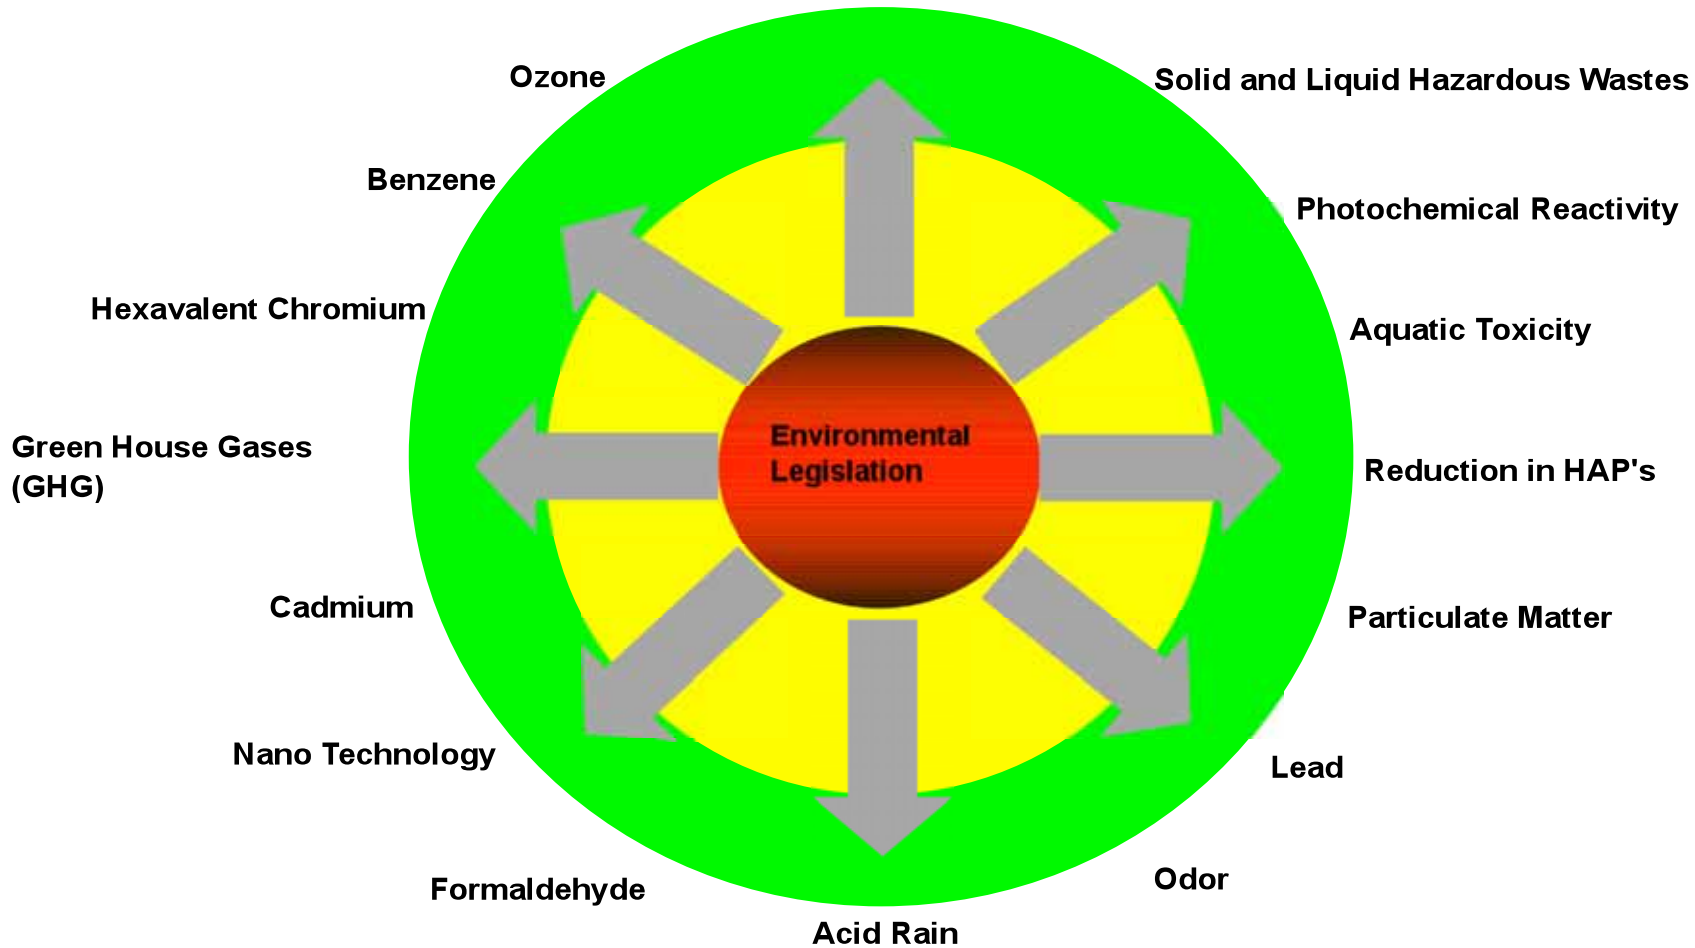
Ozone

Solid and Liquid Hazardous Wastes

Benzene

Photochemical Reactivity

Hexavalent Chromium

Aquatic Toxicity

Environmental Legislation

Green House Gases (GHG)

Reduction in HAP's

Cadmium

Particulate Matter

Nano Technology

Lead

Formaldehyde

Odor

Acid Rain